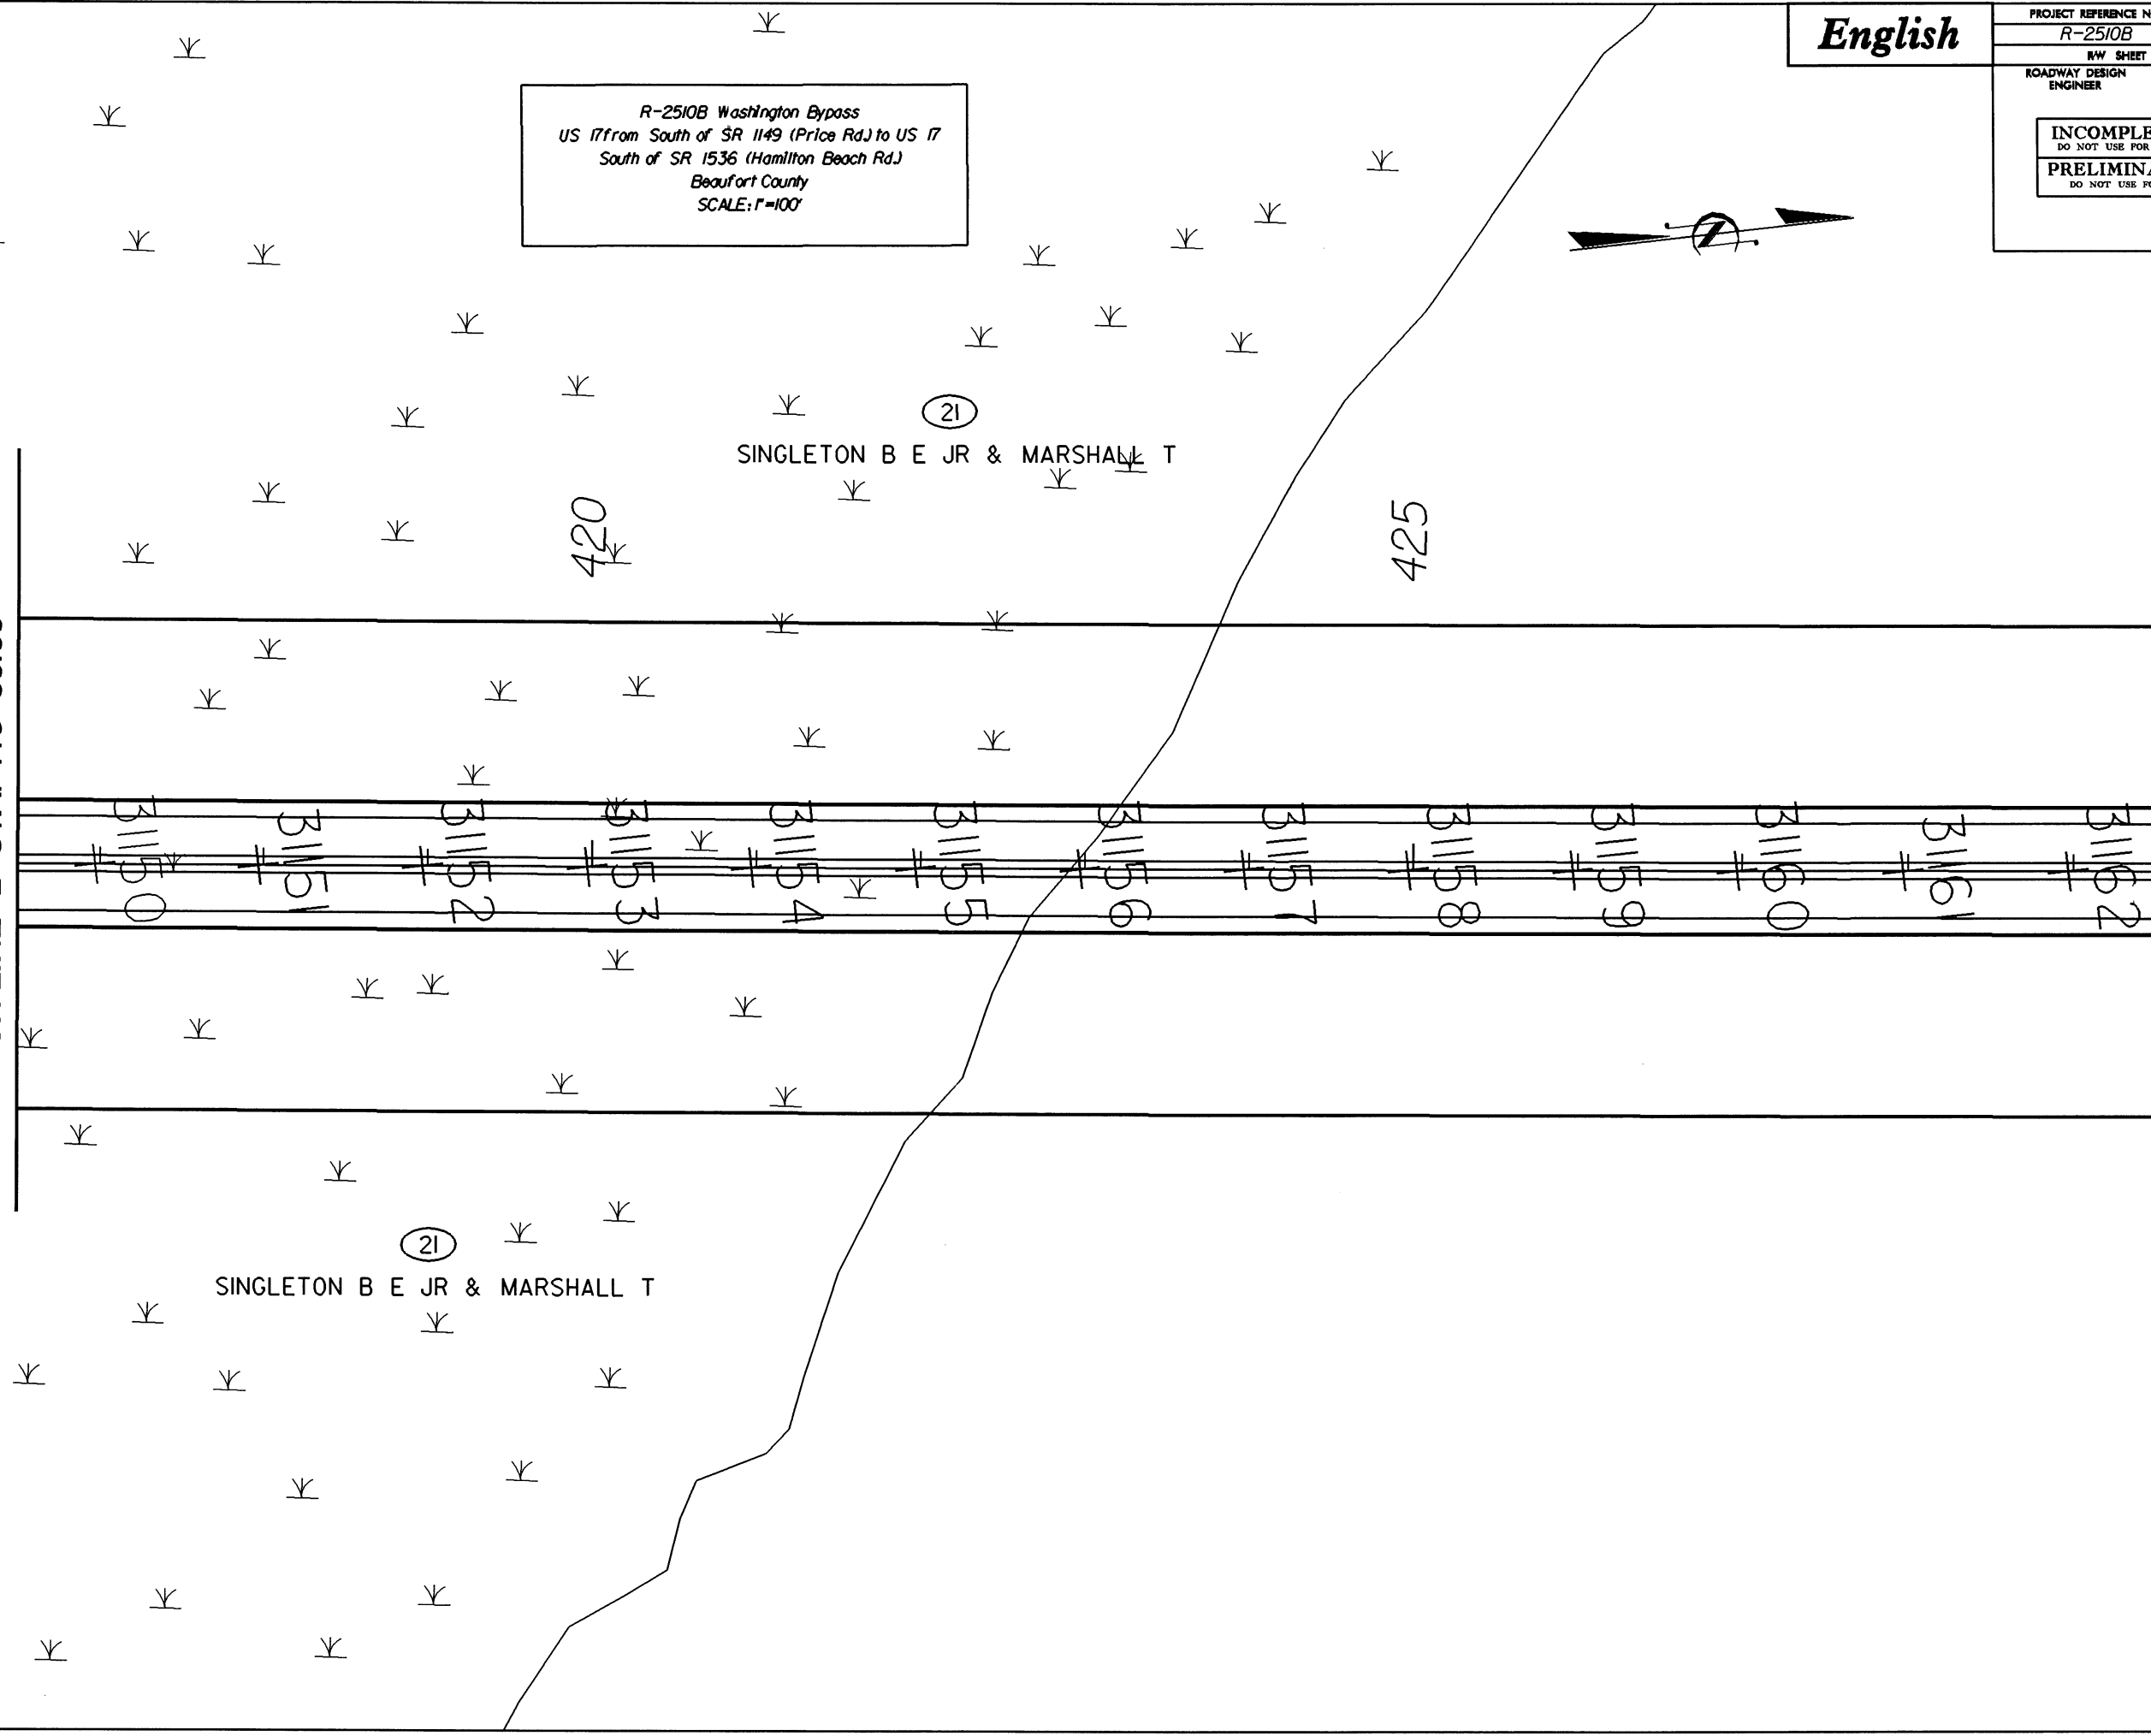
English

PROJECT REFERENCE N
R-2510B
R/W SHEET
ROADWAY DESIGN ENGINEER

INCOMPLE
DO NOT USE FOR
PRELIMINA
DO NOT USE F

R-2510B Washington Bypass
US 17 from South of SR 1149 (Price Rd.) to US 17
South of SR 1536 (Hamilton Beach Rd.)
Beaufort County
SCALE: 1"=100'

21
SINGLETON B E JR & MARSHALL T

420

425

3150 3151 3152 3153 3154 3155 3156 3157 3158 3159 3160 3161 3162

21
SINGLETON B E JR & MARSHALL T